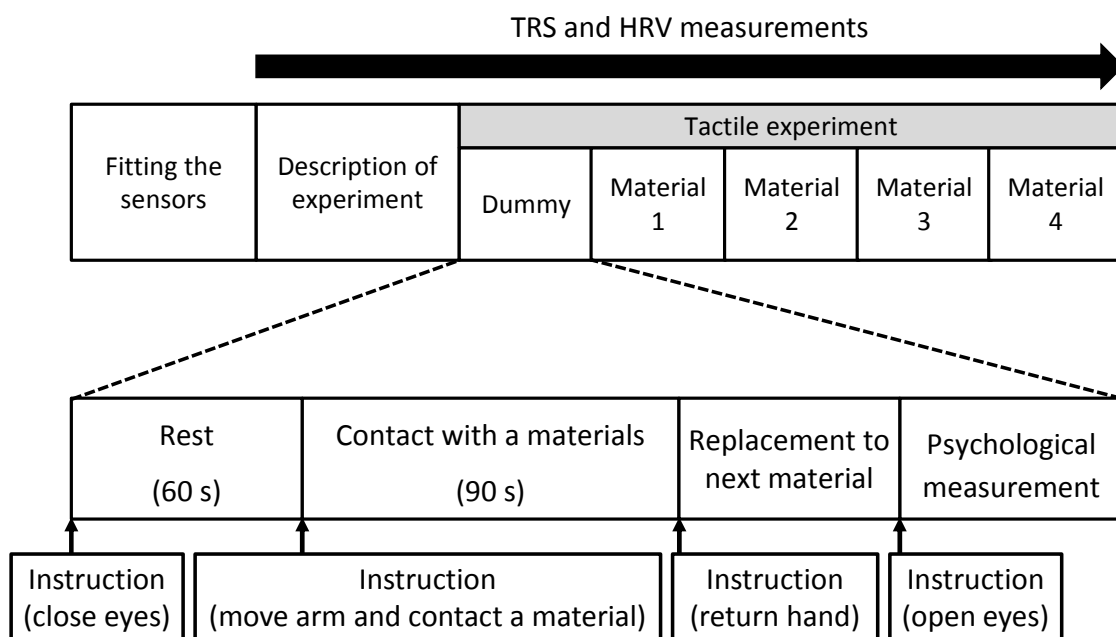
TRS and HRV measurements

| Fitting the sensors | Description of experiment | Tactile experiment | | | | |
|---|---|---|---|---|---|---|
| | | Dummy | Material 1 | Material 2 | Material 3 | Material 4 |

| Rest (60 s) | Contact with a materials (90 s) | Replacement to next material | Psychological measurement |
|---|---|---|---|

Instruction (close eyes)

Instruction (move arm and contact a material)

Instruction (return hand)

Instruction (open eyes)